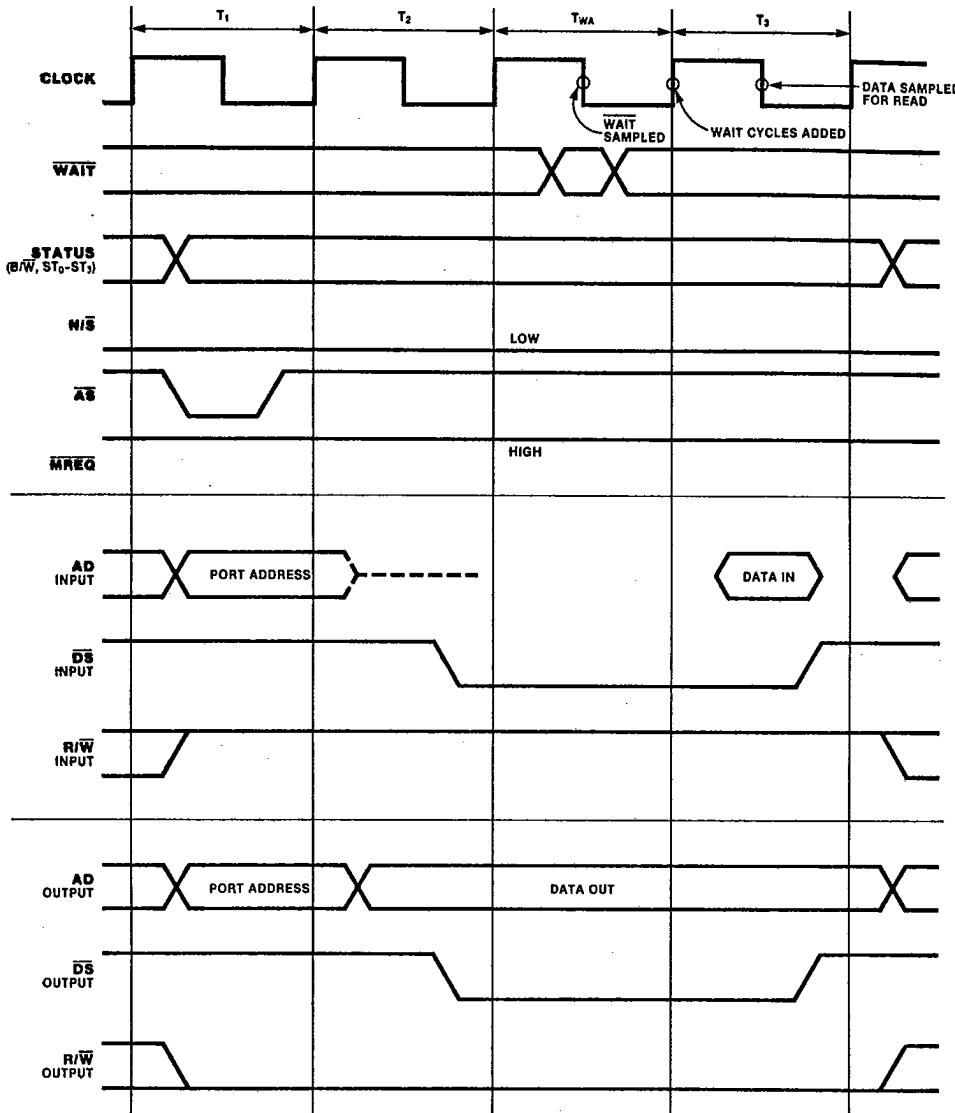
$T_1$ $T_2$ $T_{WA}$ $T_3$

CLOCK

$\overline{WAIT}$ SAMPLED

WAIT CYCLES ADDED

DATA SAMPLED FOR READ

$\overline{WAIT}$

STATUS ($B/\overline{W}$, $ST_0$-$ST_3$)

$N/\overline{S}$

LOW

$\overline{AS}$

$\overline{MREQ}$

HIGH

AD INPUT

PORT ADDRESS

DATA IN

$\overline{DS}$ INPUT

$R/\overline{W}$ INPUT

AD OUTPUT

PORT ADDRESS

DATA OUT

$\overline{DS}$ OUTPUT

$R/\overline{W}$ OUTPUT